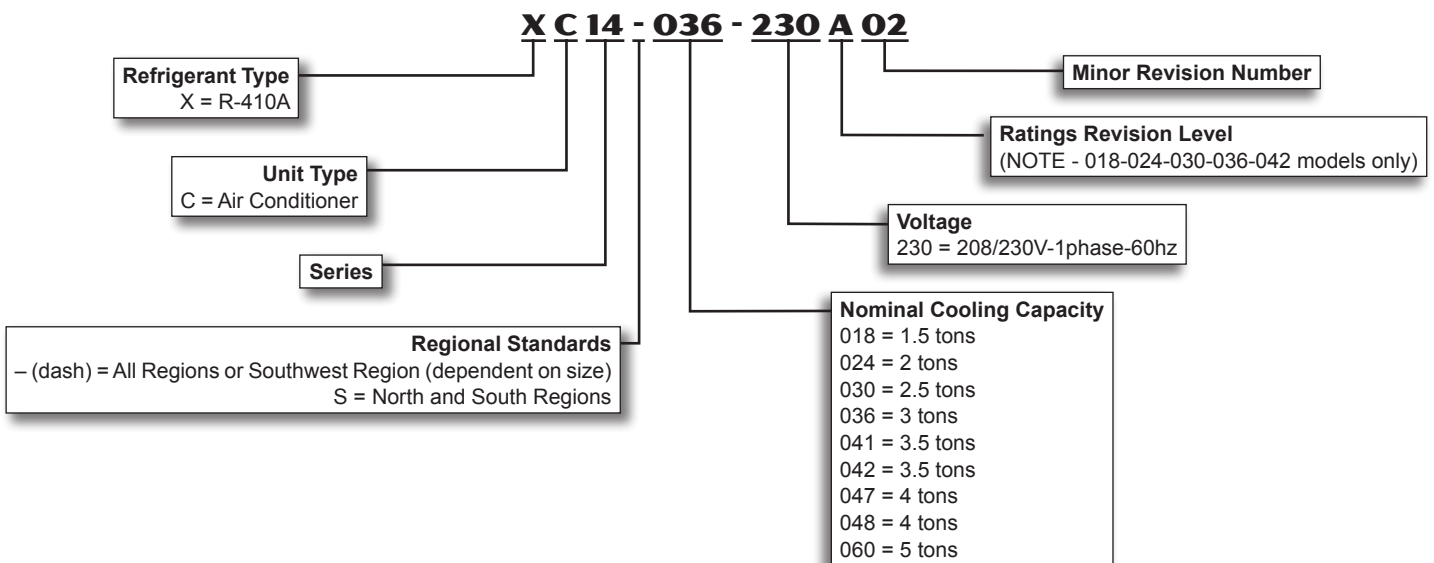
X C 14 - 036 - 230 A 02

Refrigerant Type
X = R-410A

Unit Type
C = Air Conditioner

Series

Regional Standards
– (dash) = All Regions or Southwest Region (dependent on size)
S = North and South Regions

Minor Revision Number

Ratings Revision Level
(NOTE - 018-024-030-036-042 models only)

Voltage
230 = 208/230V-1phase-60hz

Nominal Cooling Capacity
018 = 1.5 tons
024 = 2 tons
030 = 2.5 tons
036 = 3 tons
041 = 3.5 tons
042 = 3.5 tons
047 = 4 tons
048 = 4 tons
060 = 5 tons